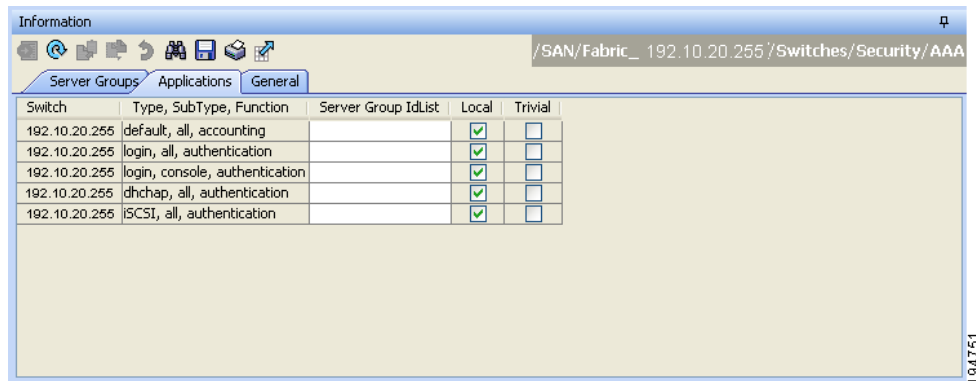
Information

/SAN/Fabric_ 192.10.20.255 /Switches/Security/AAA

Server Groups | Applications | General

| Switch | Type, SubType, Function | Server Group IdList | Local | Trivial |
|---|---|---|---|---|
| 192.10.20.255 | default, all, accounting | | ☑ | ☐ |
| 192.10.20.255 | login, all, authentication | | ☑ | ☐ |
| 192.10.20.255 | login, console, authentication | | ☑ | ☐ |
| 192.10.20.255 | dhchap, all, authentication | | ☑ | ☐ |
| 192.10.20.255 | iSCSI, all, authentication | | ☑ | ☐ |

94751